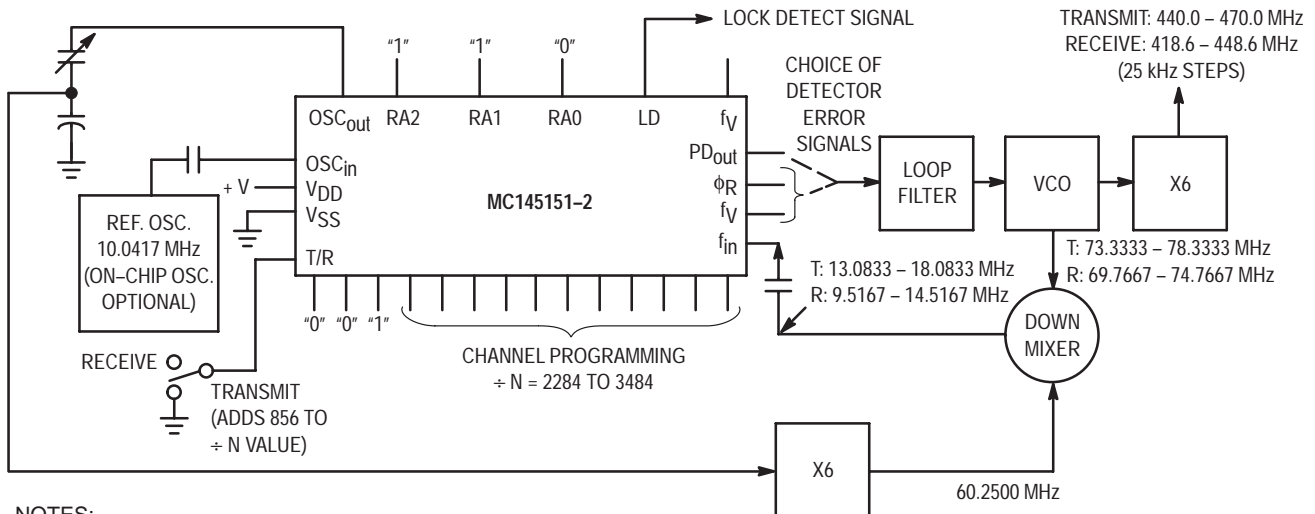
LOCK DETECT SIGNAL

TRANSMIT: 440.0 – 470.0 MHz
RECEIVE: 418.6 – 448.6 MHz
(25 kHz STEPS)

"1" "1" "0"

$OSC_{out}$ RA2 RA1 RA0 LD $f_V$

CHOICE OF DETECTOR ERROR SIGNALS

$OSC_{in}$
+ V $V_{DD}$
$V_{SS}$
T/R

MC145151–2

$PD_{out}$
$\phi_R$
$f_V$
$f_{in}$

LOOP FILTER

VCO

X6

REF. OSC. 10.0417 MHz (ON–CHIP OSC. OPTIONAL)

T: 73.3333 – 78.3333 MHz
R: 69.7667 – 74.7667 MHz

T: 13.0833 – 18.0833 MHz
R: 9.5167 – 14.5167 MHz

"0" "0" "1"

DOWN MIXER

CHANNEL PROGRAMMING
÷ N = 2284 TO 3484

RECEIVE
TRANSMIT (ADDS 856 TO ÷ N VALUE)

X6

60.2500 MHz

NOTES: